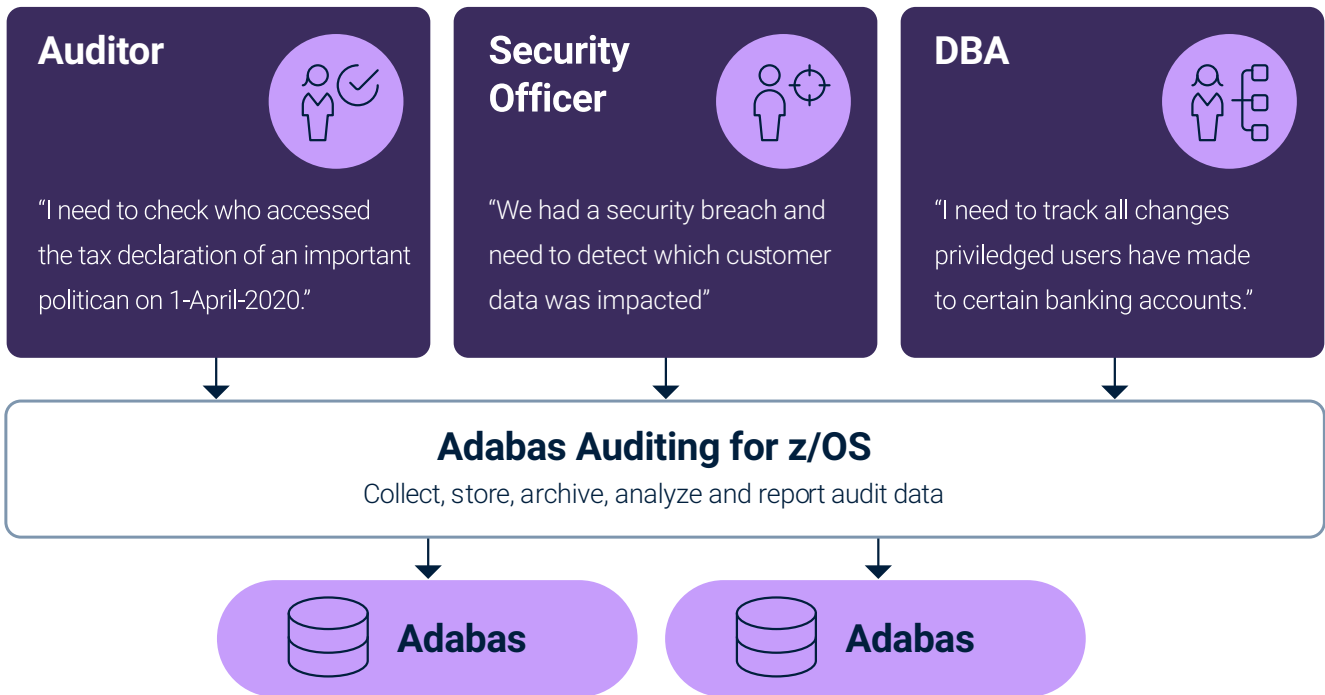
Auditor

“I need to check who accessed the tax declaration of an important politican on 1-April-2020.”

Security Officer

“We had a security breach and need to detect which customer data was impacted”

DBA

“I need to track all changes priviledged users have made to certain banking accounts.”

Adabas Auditing for z/OS

Collect, store, archive, analyze and report audit data

Adabas

Adabas